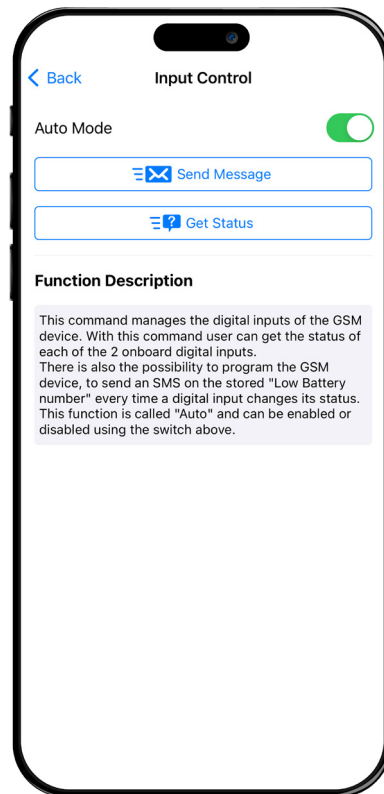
Back

Input Control

Auto Mode

Send Message

Get Status

Function Description

This command manages the digital inputs of the GSM device. With this command user can get the status of each of the 2 onboard digital inputs.
There is also the possibility to program the GSM device, to send an SMS on the stored "Low Battery number" every time a digital input changes its status. This function is called "Auto" and can be enabled or disabled using the switch above.